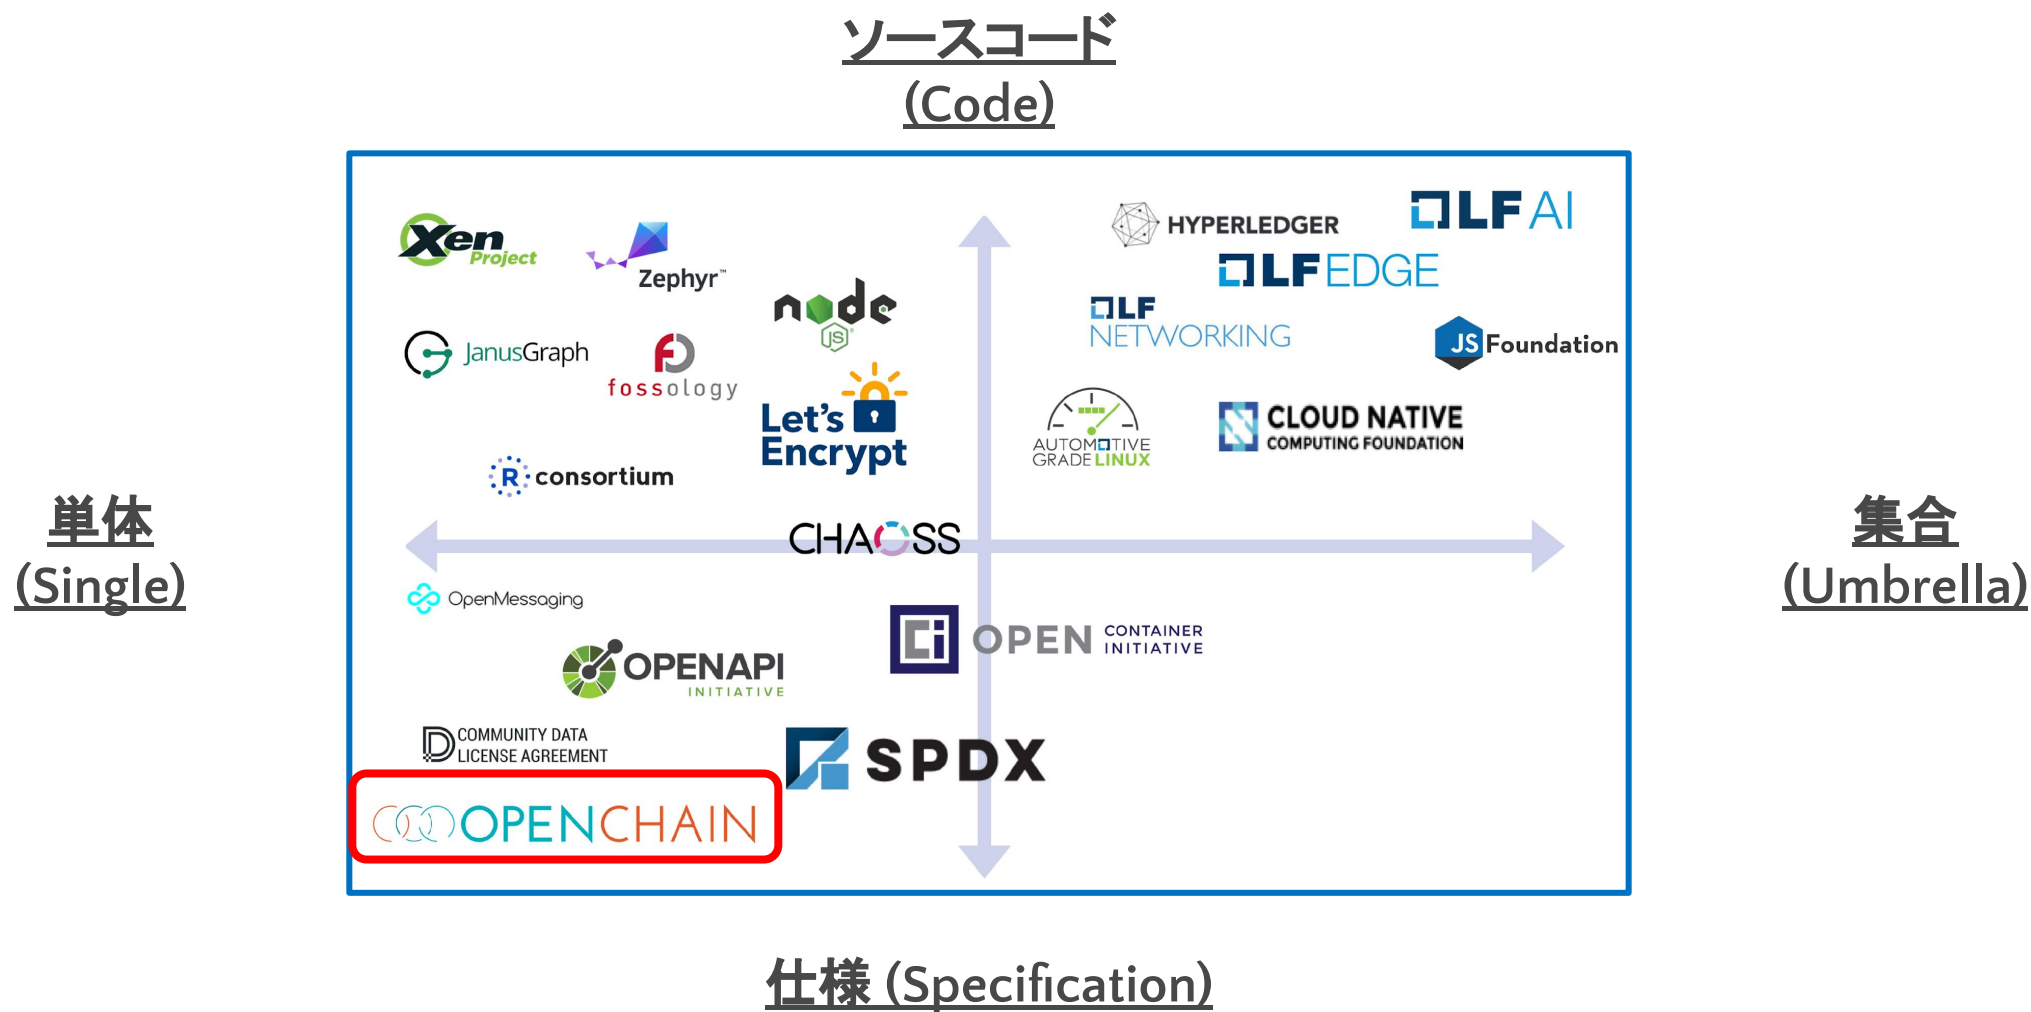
ソースコード
(Code)

単体
(Single)

集合
(Umbrella)

Xen Project

Zephyr™

node JS

JanusGraph

fossology

Let's Encrypt

R consortium

HYPERLEDGER

LF AI

LF EDGE

LF NETWORKING

JS Foundation

AUTOMOTIVE GRADE LINUX

CLOUD NATIVE COMPUTING FOUNDATION

CHAOSS

OpenMessaging

OPENAPI INITIATIVE

OPEN CONTAINER INITIATIVE

COMMUNITY DATA LICENSE AGREEMENT

SPDX

OPENCHAIN

仕様 (Specification)